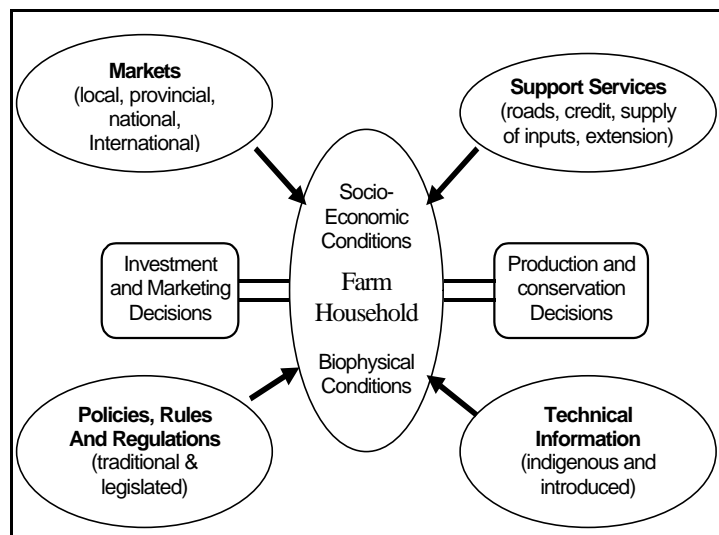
**Markets**
(local, provincial, national, International)

**Support Services**
(roads, credit, supply of inputs, extension)

Socio-Economic Conditions

Investment and Marketing Decisions

Farm Household

Production and conservation Decisions

Biophysical Conditions

**Policies, Rules And Regulations**
(traditional & legislated)

**Technical Information**
(indigenous and introduced)